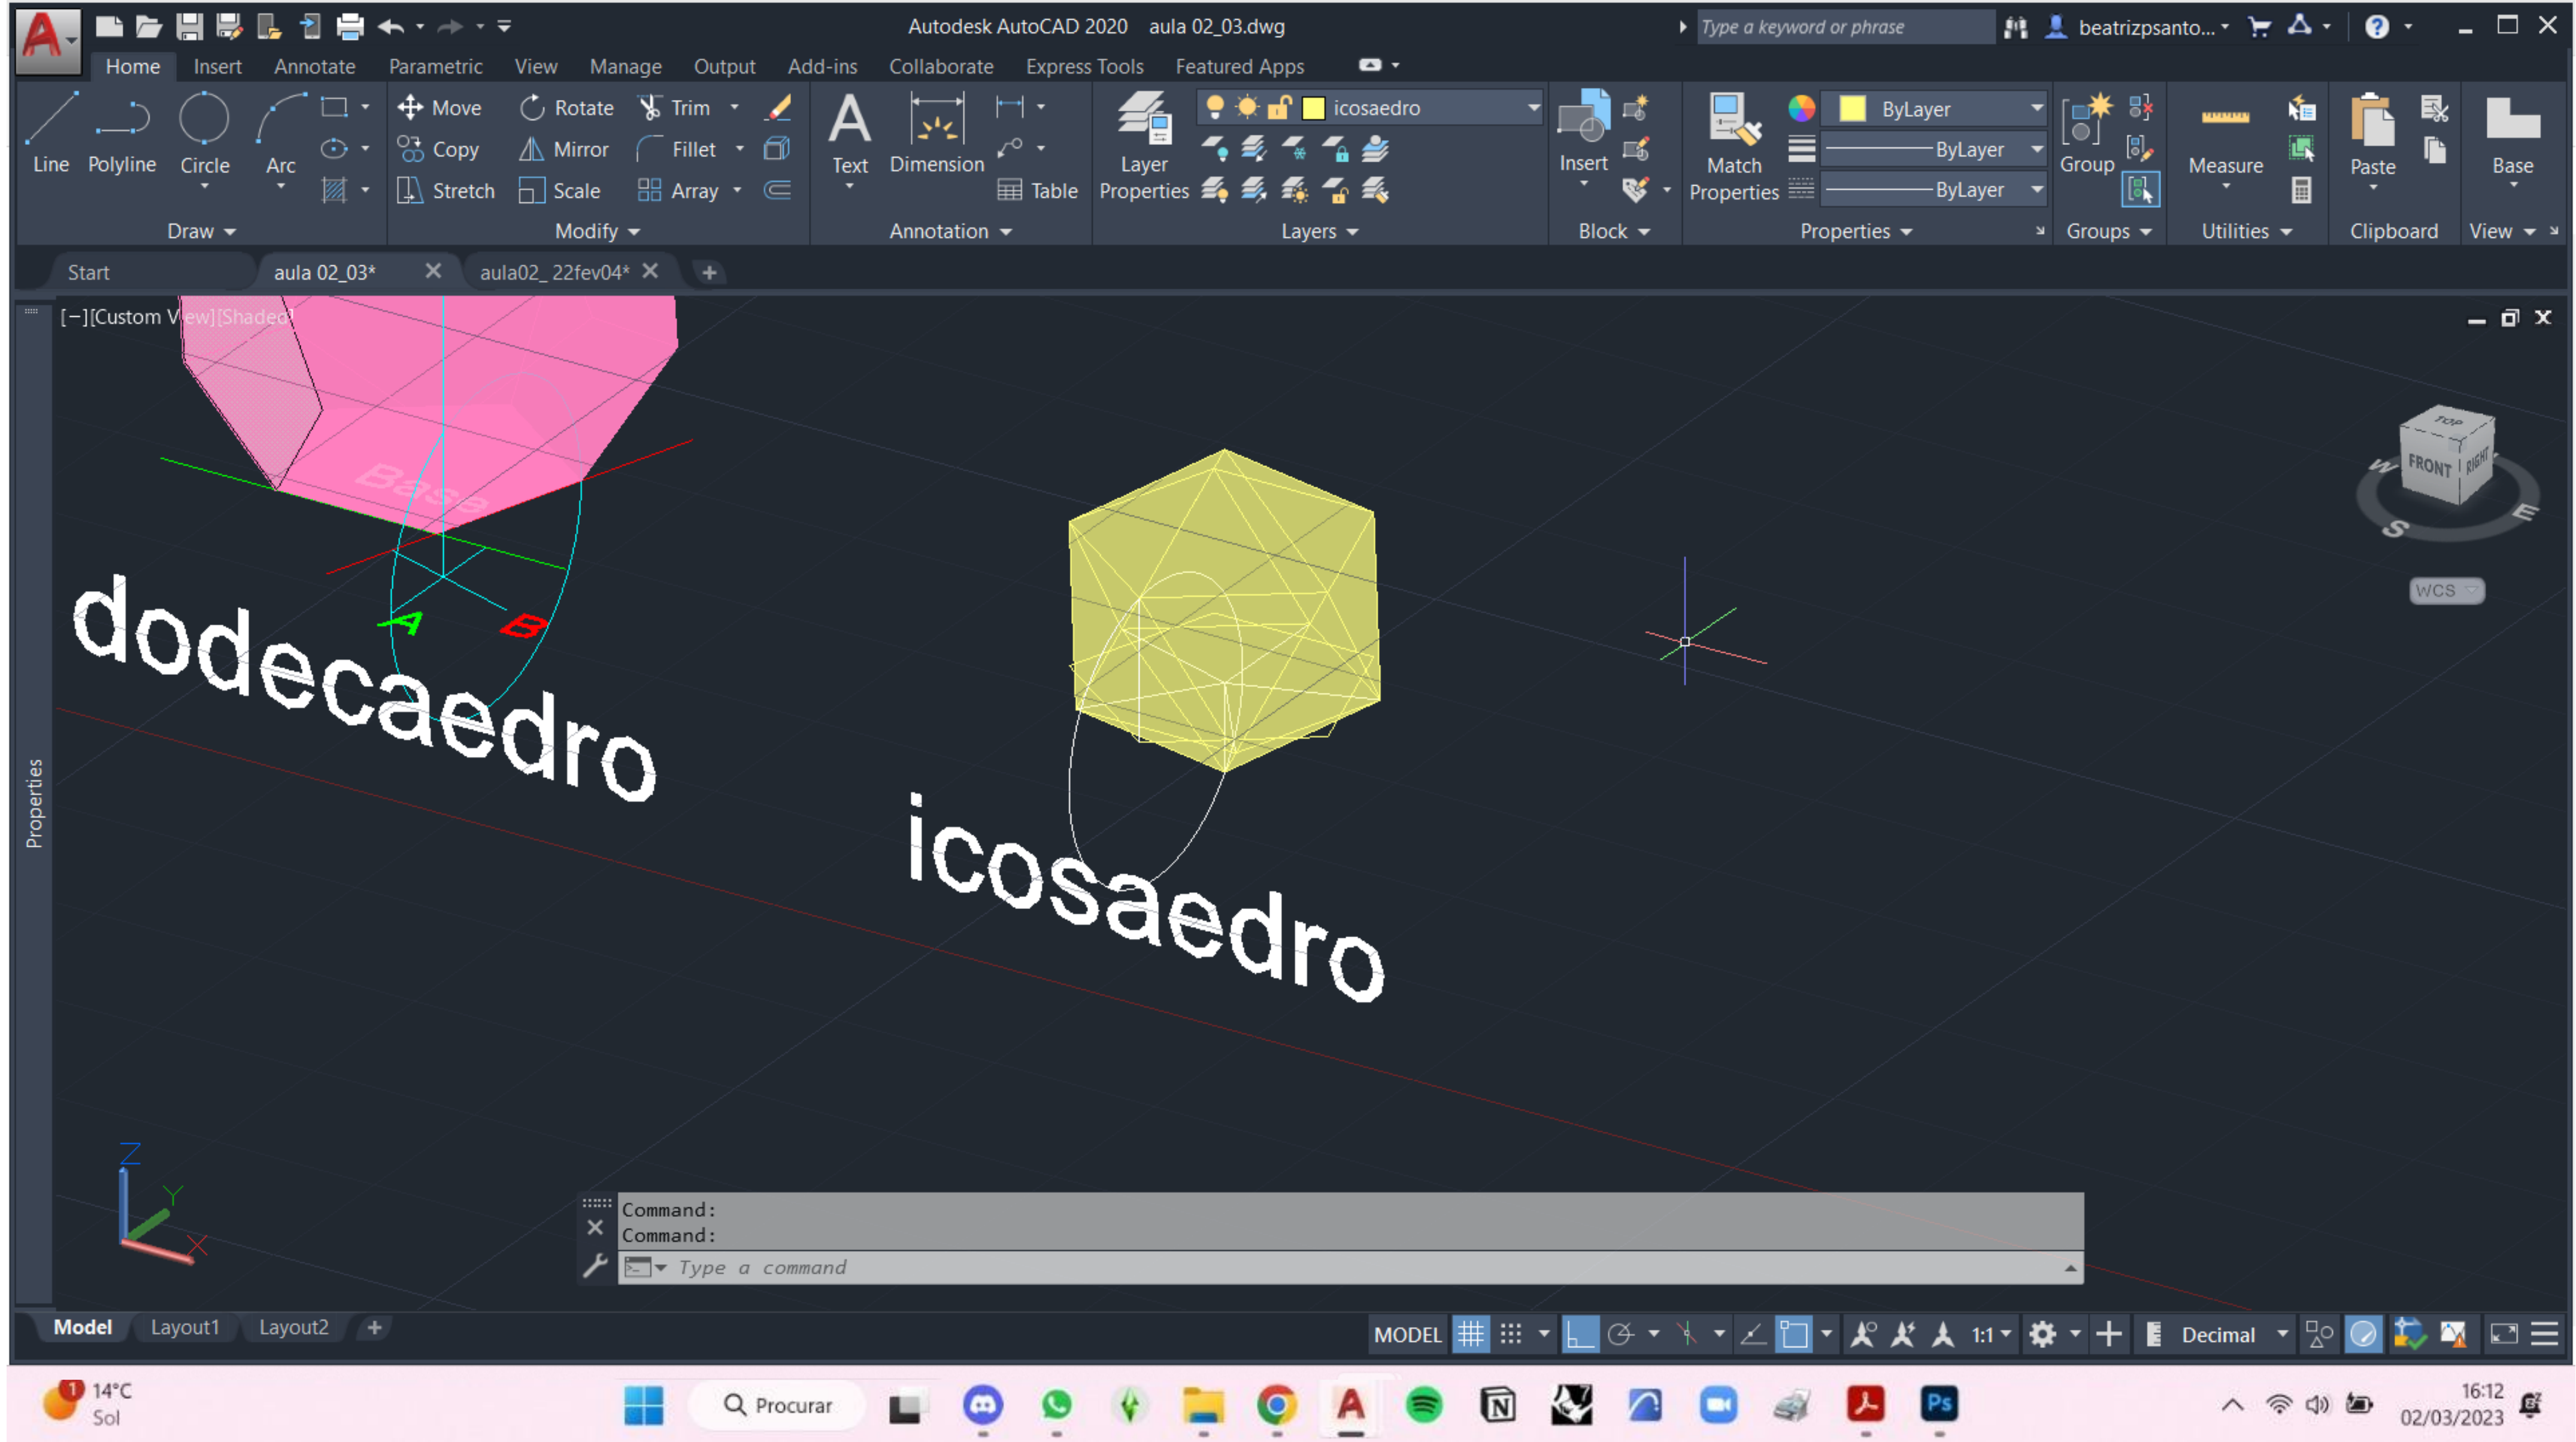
Autodesk AutoCAD 2020 aula 02_03.dwg

Type a keyword or phrase

beatrizpsanto...

Home Insert Annotate Parametric View Manage Output Add-ins Collaborate Express Tools Featured Apps

Line Polyline Circle Arc

Move Rotate Trim
Copy Mirror Fillet
Stretch Scale Array

Text Dimension Table

Layer Properties

icosaedro

Insert

Match Properties

ByLayer
ByLayer
ByLayer

Group

Measure

Paste

Base

Draw Modify Annotation Layers Block Properties Groups Utilities Clipboard View

Start aula 02_03* aula02_ 22fev04*

[−][Custom View][Shaded]

Properties

Base

A B

dodecaedro

icosaedro

TOP FRONT RIGHT
W S E

WCS

Z Y X

Command:
Command:
Type a command

Model Layout1 Layout2

MODEL 1:1 Decimal

14°C
Sol

Procurar

16:12
02/03/2023